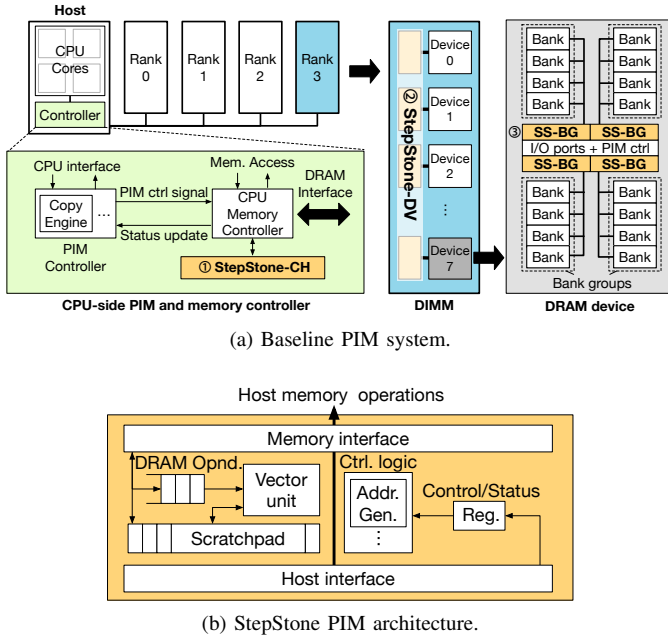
Host

CPU Cores

Controller

Rank 0

Rank 1

Rank 2

Rank 3

② StepStone-DV

Device 0

Device 1

Device 2

⋮

Device 7

Bank Bank
Bank Bank
Bank Bank
Bank Bank

③ SS-BG SS-BG
I/O ports + PIM ctrl
SS-BG SS-BG

Bank Bank
Bank Bank
Bank Bank
Bank Bank

Bank groups

CPU interface

Copy Engine ...

PIM Controller

PIM ctrl signal

Status update

Mem. Access

CPU Memory Controller

DRAM Interface

① StepStone-CH

CPU-side PIM and memory controller

DIMM

DRAM device

(a) Baseline PIM system.

Host memory operations

Memory interface

DRAM Opnd.

Vector unit

Scratchpad

Ctrl. logic

Addr. Gen.

⋮

Control/Status

Reg.

Host interface

(b) StepStone PIM architecture.